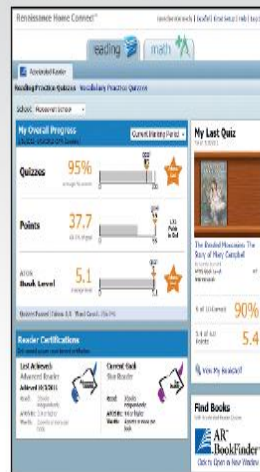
Renaissance Home Connect

eading math

Accelerated Reader

Reading Practice Quizzes Vocabulary Practice Quizzes

School: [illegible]

My Overall Progress

Current Marking Period

Quizzes 95%

Points 37.7

ATOS Book Level 5.1

Reader Certifications

Last Achieved: Advanced Reader

Current Goal: Star Reader

My Last Quiz

The Beaded Moccasins: The Story of Mary Campbell

90%

5.4

View My Bookshelf

Find Books

AR BookFinder

Click to Open in New Window